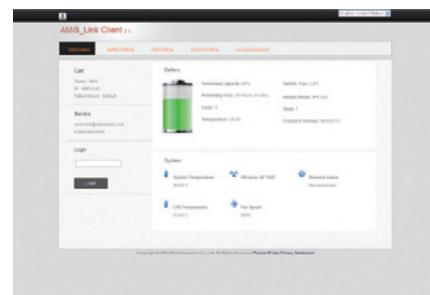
AMIS_Link Client

Information

Cell

Service

Login

Login

Battery

Remaining Capacity: 84%

Remaining Time:

Cycle: 3

Temperature:

Battery Type: LFC

Battery Model:

State: 1

Firmware Version:

System

System Temperature

Wireless AP SSID

Network status

CPU Temperature

Fan Speed